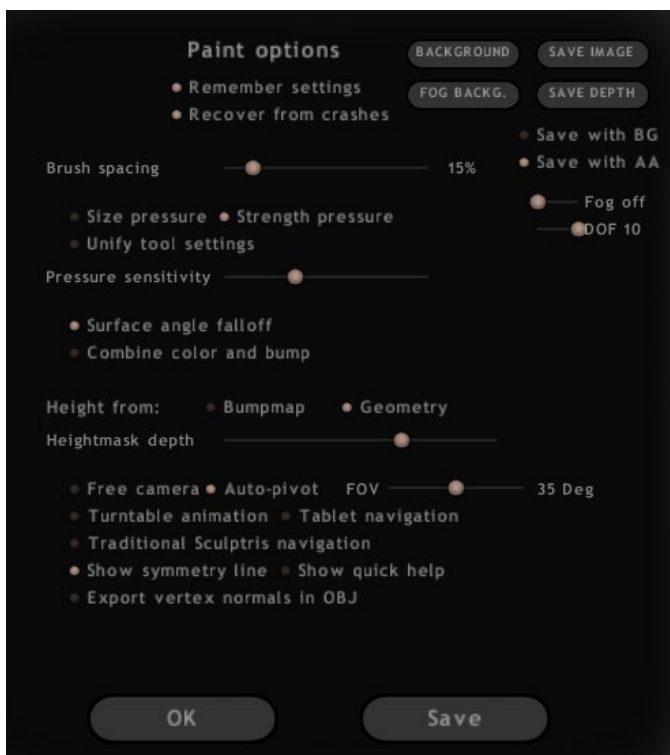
Paint options

BACKGROUND SAVE IMAGE

Remember settings
Recover from crashes

FOG BACKG. SAVE DEPTH

Save with BG
Save with AA

Brush spacing 15%

Fog off
DOF 10

Size pressure Strength pressure
Unify tool settings

Pressure sensitivity

Surface angle falloff
Combine color and bump

Height from: Bumpmap Geometry
Heightmask depth

Free camera Auto-pivot FOV 35 Deg
Turntable animation Tablet navigation
Traditional Sculptris navigation
Show symmetry line Show quick help
Export vertex normals in OBJ

OK Save